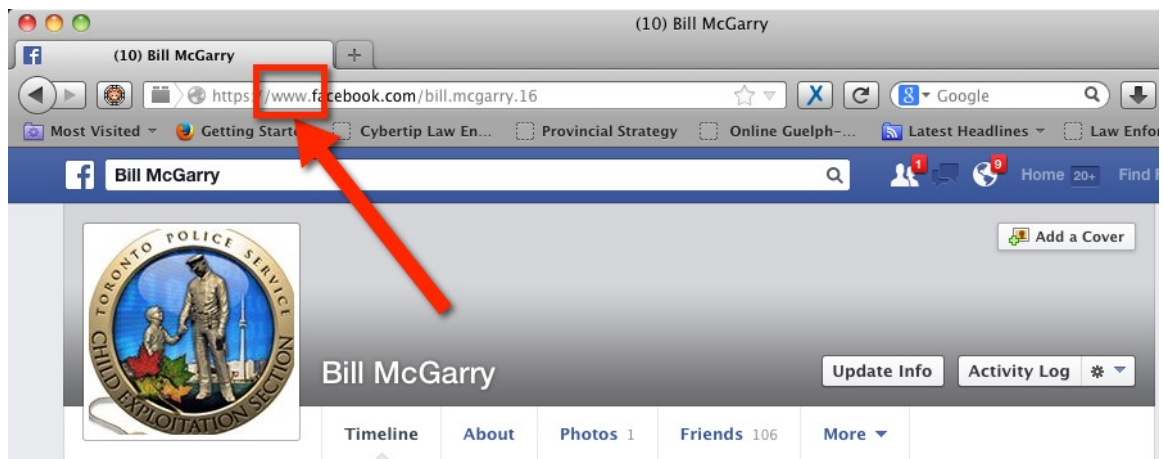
(10) Bill McGarry

(10) Bill McGarry

https://www.facebook.com/bill.mcgarry.16

Google

Most Visited Getting Starte Cybertip Law En... Provincial Strategy Online Guelph-... Latest Headlines Law Enfor

Bill McGarry

1 9 Home 20+ Find F

Add a Cover

TORONTO POLICE SERVICE CHILD EXPLOITATION SECTION

Bill McGarry

Update Info Activity Log

Timeline About Photos 1 Friends 106 More